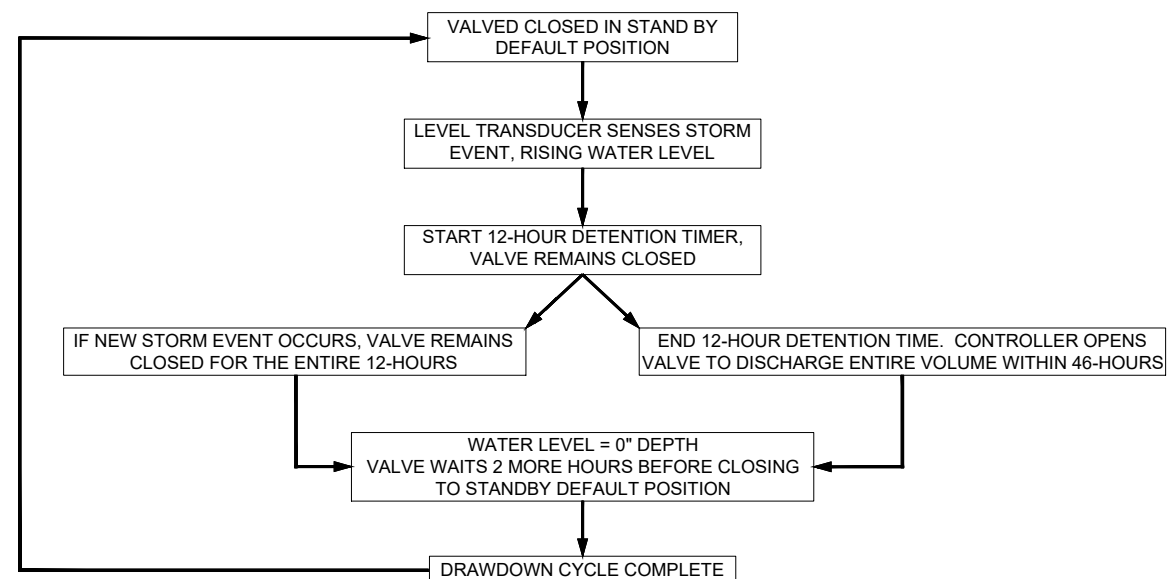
VALVED CLOSED IN STAND BY DEFAULT POSITION

LEVEL TRANSDUCER SENSES STORM EVENT, RISING WATER LEVEL

START 12-HOUR DETENTION TIMER, VALVE REMAINS CLOSED

IF NEW STORM EVENT OCCURS, VALVE REMAINS CLOSED FOR THE ENTIRE 12-HOURS

END 12-HOUR DETENTION TIME. CONTROLLER OPENS VALVE TO DISCHARGE ENTIRE VOLUME WITHIN 46-HOURS

WATER LEVEL = 0" DEPTH
VALVE WAITS 2 MORE HOURS BEFORE CLOSING TO STANDBY DEFAULT POSITION

DRAWDOWN CYCLE COMPLETE